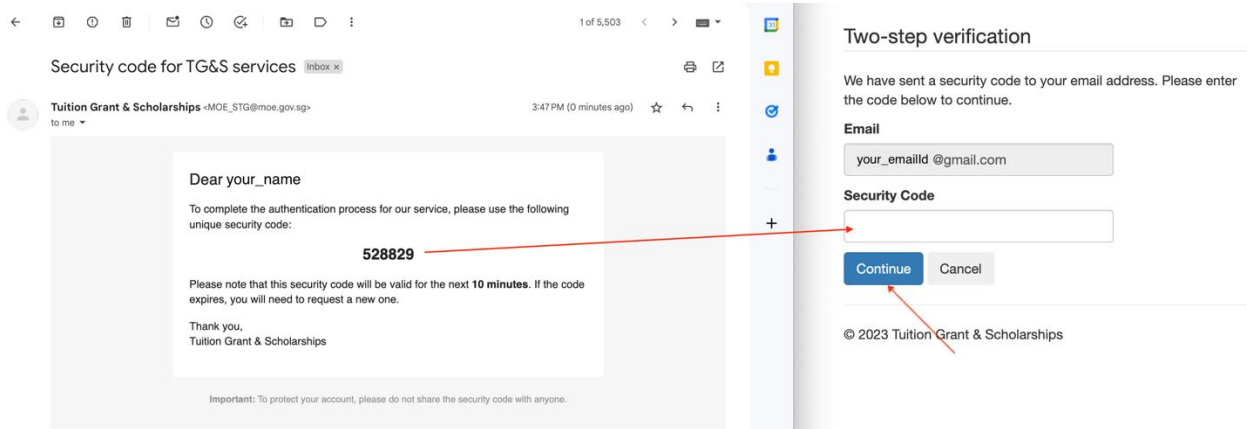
1 of 5,503

Security code for TG&S services Inbox ×

Tuition Grant & Scholarships <MOE_STG@moe.gov.sg>
to me

3:47 PM (0 minutes ago)

Dear your_name

To complete the authentication process for our service, please use the following unique security code:

528829

Please note that this security code will be valid for the next **10 minutes**. If the code expires, you will need to request a new one.

Thank you,
Tuition Grant & Scholarships

**Important:** To protect your account, please do not share the security code with anyone.

31

Two-step verification

We have sent a security code to your email address. Please enter the code below to continue.

**Email**

your_emailId @gmail.com

**Security Code**

Continue Cancel

© 2023 Tuition Grant & Scholarships